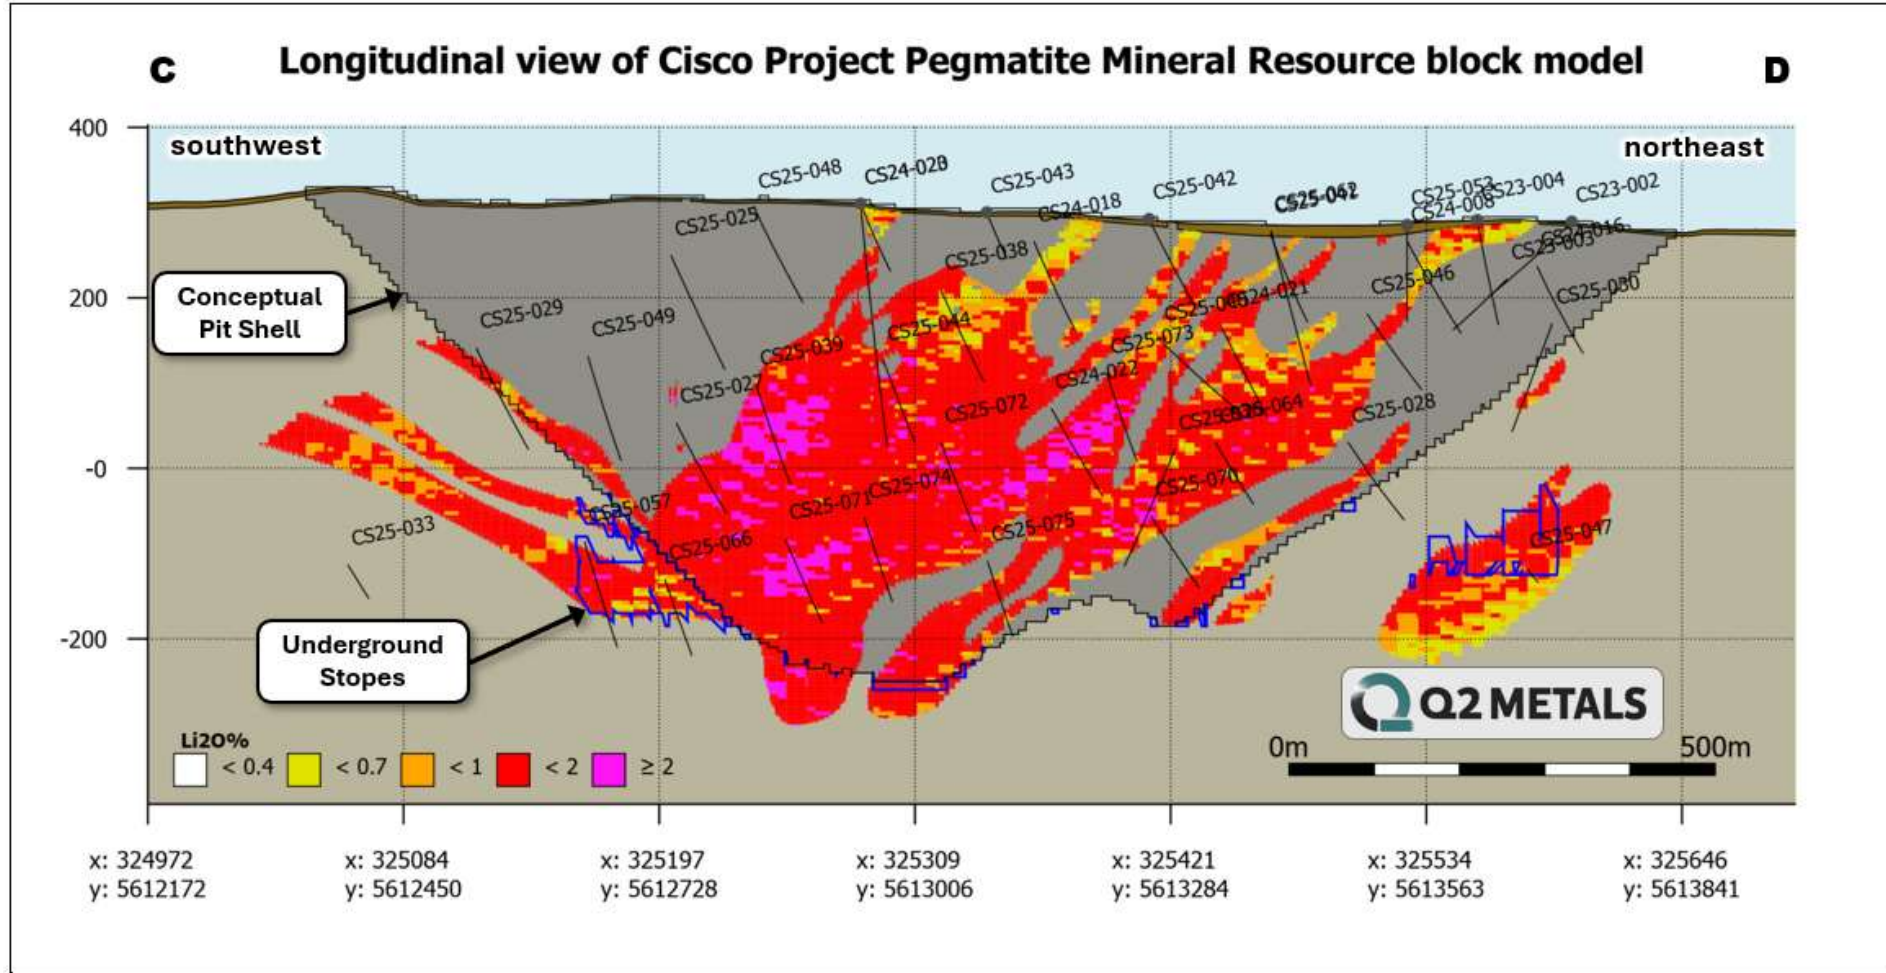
C

Longitudinal view of Cisco Project Pegmatite Mineral Resource block model

D

400

200

-0

-200

southwest

northeast

Conceptual Pit Shell

Underground Stopes

CS25-048
CS24-028
CS25-043
CS24-018
CS25-042
CS25-042
CS25-053
CS24-008
CS23-004
CS23-002
CS25-025
CS25-038
CS23-003
CS24-016
CS25-046
CS25-080
CS25-029
CS25-049
CS25-044
CS25-060
CS24-021
CS25-073
CS25-039
CS25-027
CS24-022
CS25-072
CS25-028
CS25-064
CS25-028
CS25-057
CS25-071
CS25-074
CS25-070
CS25-033
CS25-066
CS25-075
CS25-047

Q2 METALS

0m

500m

Li2O%
< 0.4
< 0.7
< 1
< 2
≥ 2

x: 324972
y: 5612172

x: 325084
y: 5612450

x: 325197
y: 5612728

x: 325309
y: 5613006

x: 325421
y: 5613284

x: 325534
y: 5613563

x: 325646
y: 5613841